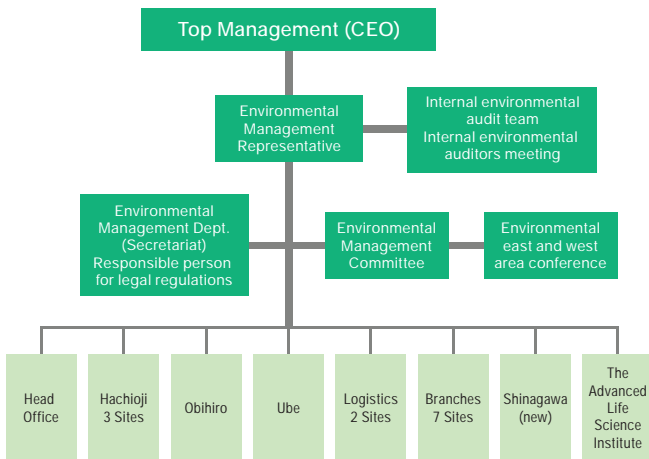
Top Management (CEO)

Environmental Management Representative

Internal environmental audit team
Internal environmental auditors meeting

Environmental Management Dept. (Secretariat)
Responsible person for legal regulations

Environmental Management Committee

Environmental east and west area conference

Head Office

Hachioji 3 Sites

Obihiro

Ube

Logistics 2 Sites

Branches 7 Sites

Shinagawa (new)

The Advanced Life Science Institute